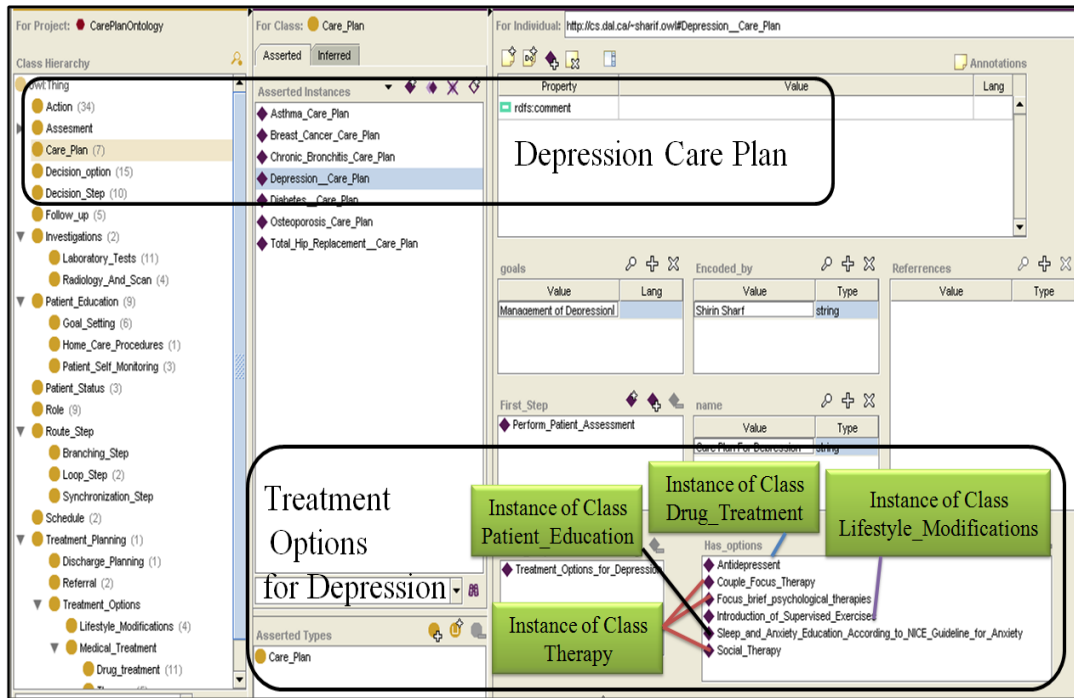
For Project: CarePlanOntology

Class Hierarchy

owl:Thing
Action (34)
Assesment
Care_Plan (7)
Decision_option (15)
Decision_Step (10)
Follow_up (5)
Investigations (2)
Laboratory_Tests (11)
Radiology_And_Scan (4)
Patient_Education (9)
Goal_Setting (6)
Home_Care_Procedures (1)
Patient_Self_Monitoring (3)
Patient_Status (3)
Role (9)
Route_Step
Branching_Step
Loop_Step (2)
Synchronization_Step
Schedule (2)
Treatment_Planning (1)
Discharge_Planning (1)
Referral (2)
Treatment_Options
Lifestyle_Modifications (4)
Medical_Treatment
Drug_treatment (11)

For Class: Care_Plan

Asserted | Inferred

Asserted Instances
Asthma_Care_Plan
Breast_Cancer_Care_Plan
Chronic_Bronchitis_Care_Plan
Depression__Care_Plan
Diabetes__Care_Plan
Osteoporosis_Care_Plan
Total_Hip_Replacement__Care_Plan

Treatment Options for Depression

Asserted Types
Care_Plan

For Individual: http://cs.dal.ca/~sharif.owl#Depression__Care_Plan

Annotations

| Property | Value | Lang |
|---|---|---|
| rdfs:comment | | |

Depression Care Plan

goals
| Value | Lang |
|---|---|
| Management of Depression | |

Encoded_by
| Value | Type |
|---|---|
| Shirin Sharf | string |

Referrences
| Value | Type |
|---|---|

First_Step
Perform_Patient_Assessment

name
| Value | Type |
|---|---|
| Care Plan For Depression | string |

Treatment_Options_for_Depression

Has_options
Antidepressent
Couple_Focus_Therapy
Focus_brief_psychological_therapies
Introduction_of_Supervised_Exercises
Sleep_and_Anxiety_Education_According_to_NICE_Guideline_for_Anxiety
Social_Therapy

Instance of Class Patient_Education

Instance of Class Drug_Treatment

Instance of Class Lifestyle_Modifications

Instance of Class Therapy